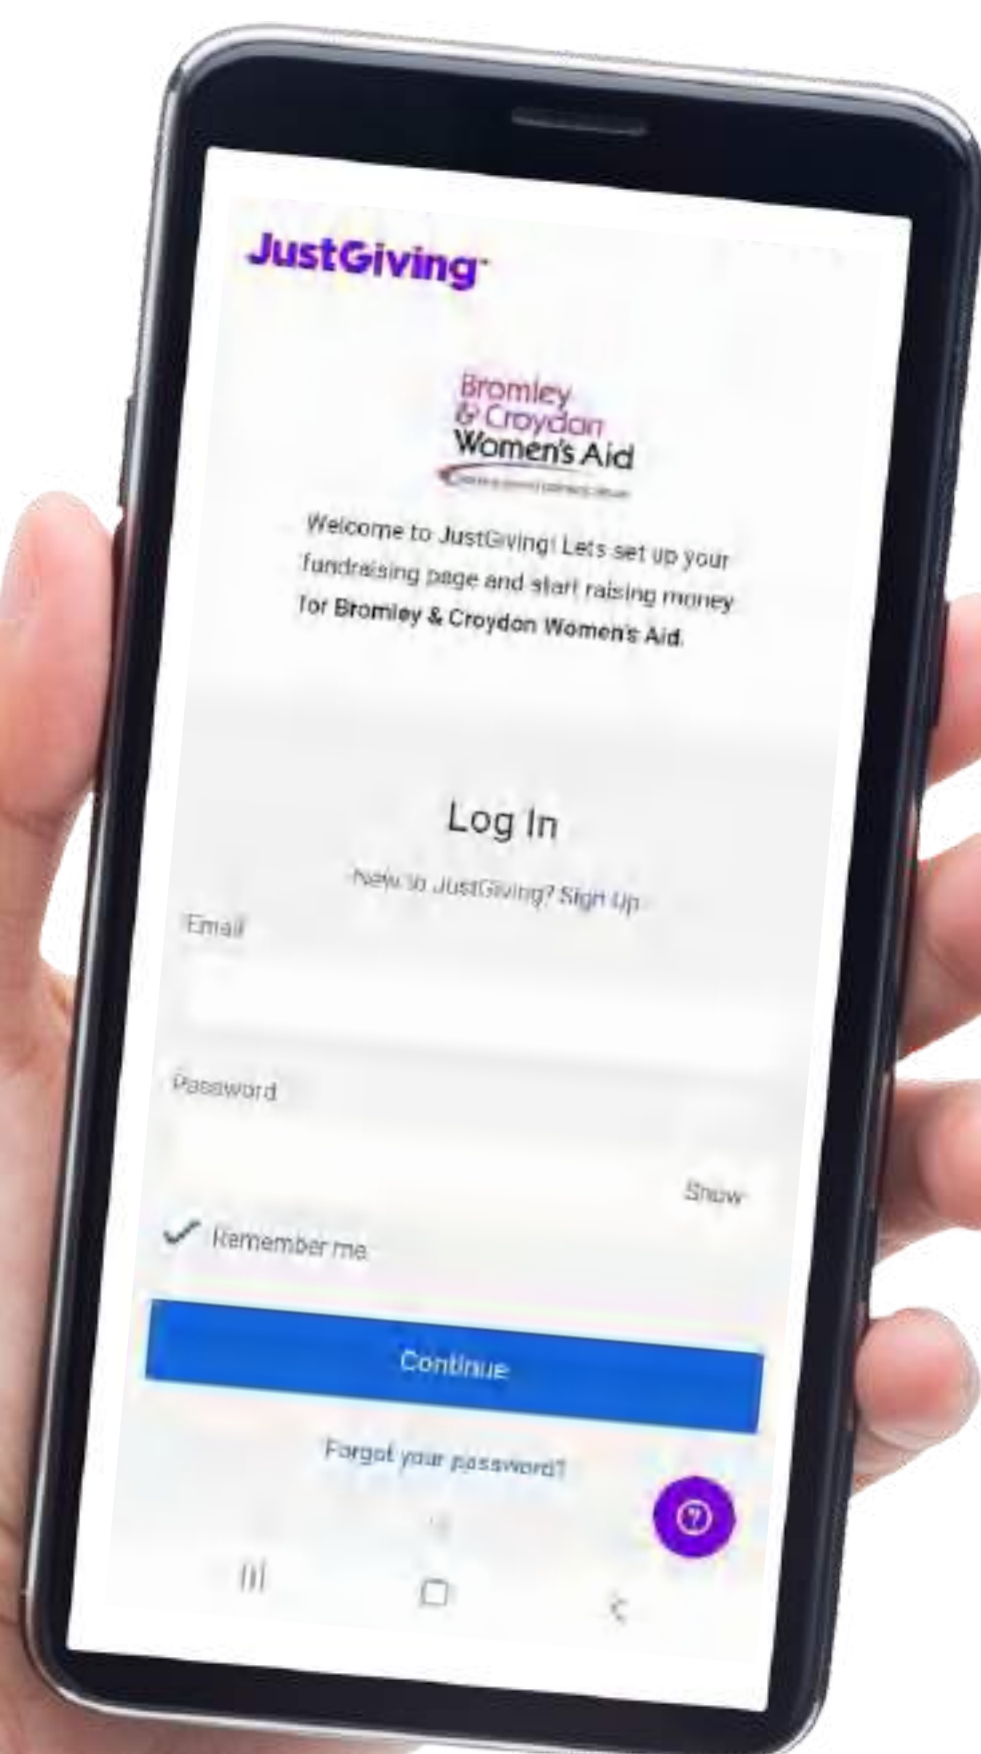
JustGiving

Bromley & Croydon Women's Aid
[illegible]

Welcome to JustGiving! Lets set up your fundraising page and start raising money for Bromley & Croydon Women's Aid.

Log In

New to JustGiving? Sign Up

Email

Password

Show

Remember me

Continue

Forgot your password?

?